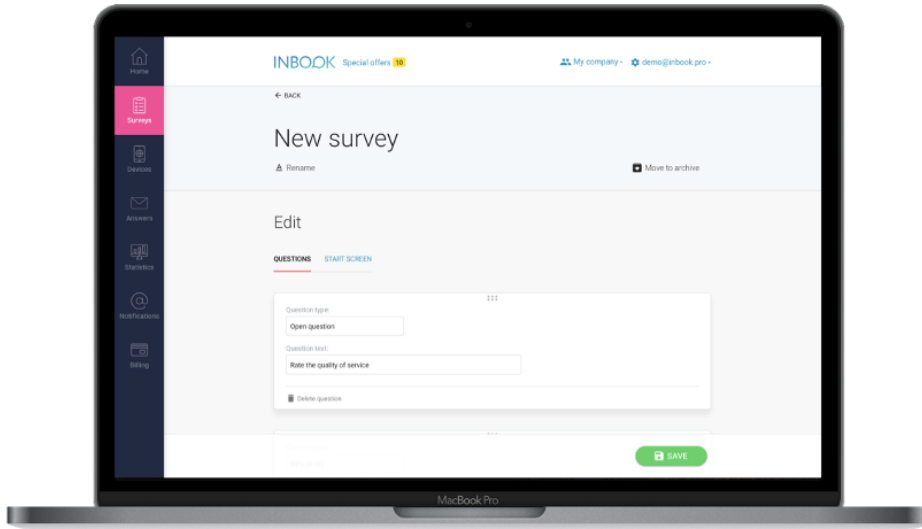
Home
Surveys
Devices
Answers
Statistics
Notifications
Billing

INBOOK Special offers 10

My company · demo@inbook.pro ·

← BACK

New survey

Rename

Move to archive

Edit

QUESTIONS START SCREEN

Question type:
Open question

Question text:
Rate the quality of service

Delete question

SAVE

MacBook Pro